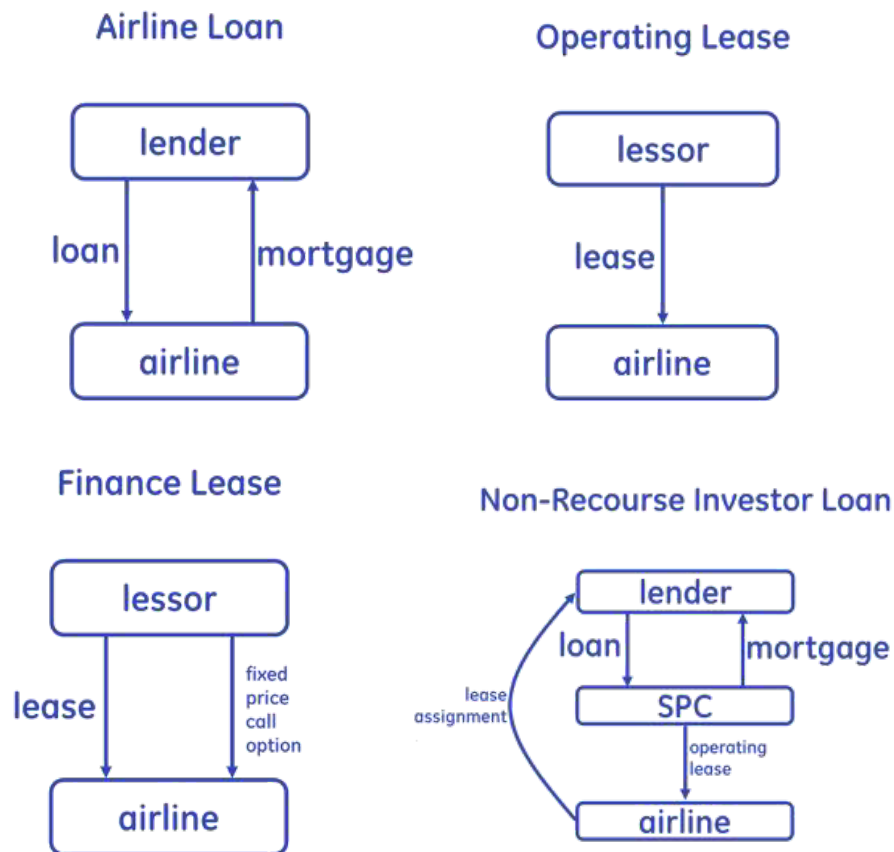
Airline Loan

lender

loan

mortgage

airline

Operating Lease

lessor

lease

airline

Finance Lease

lessor

lease

fixed price call option

airline

Non-Recourse Investor Loan

lender

loan

mortgage

lease assignment

SPC

operating lease

airline